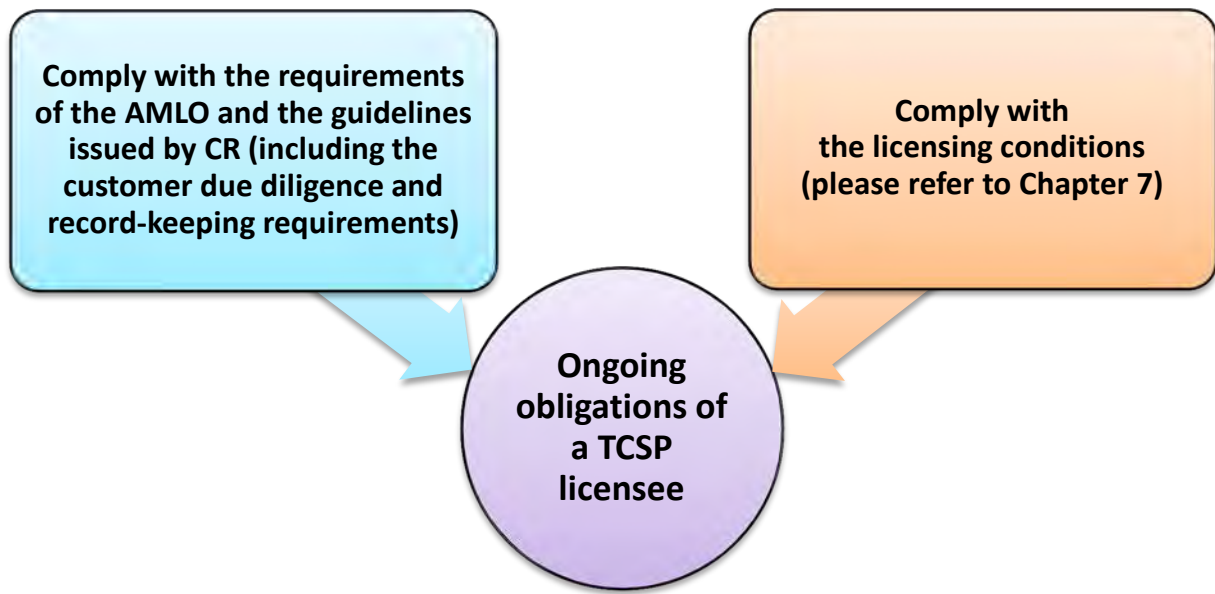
Comply with the requirements of the AMLO and the guidelines issued by CR (including the customer due diligence and record-keeping requirements)

Comply with the licensing conditions (please refer to Chapter 7)

Ongoing obligations of a TCSP licensee